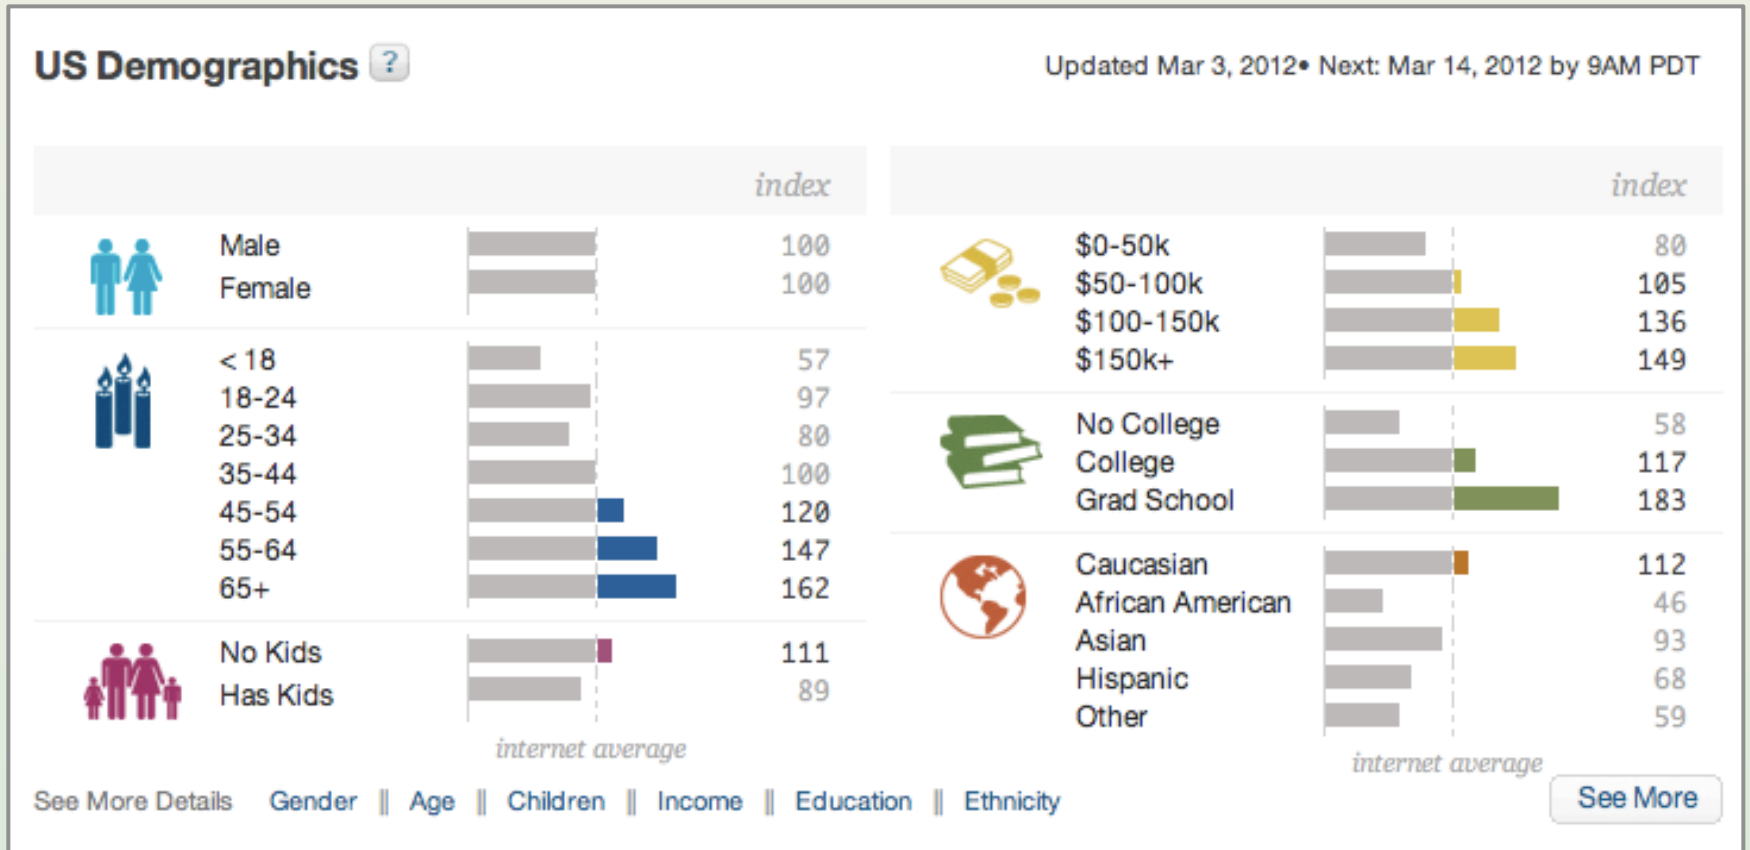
US Demographics ?

Updated Mar 3, 2012• Next: Mar 14, 2012 by 9AM PDT

| | index |
|---|---|
| Male | 100 |
| Female | 100 |
| < 18 | 57 |
| 18-24 | 97 |
| 25-34 | 80 |
| 35-44 | 100 |
| 45-54 | 120 |
| 55-64 | 147 |
| 65+ | 162 |
| No Kids | 111 |
| Has Kids | 89 |

internet average

| | index |
|---|---|
| \$0-50k | 80 |
| \$50-100k | 105 |
| \$100-150k | 136 |
| \$150k+ | 149 |
| No College | 58 |
| College | 117 |
| Grad School | 183 |
| Caucasian | 112 |
| African American | 46 |
| Asian | 93 |
| Hispanic | 68 |
| Other | 59 |

internet average

See More Details Gender || Age || Children || Income || Education || Ethnicity

See More